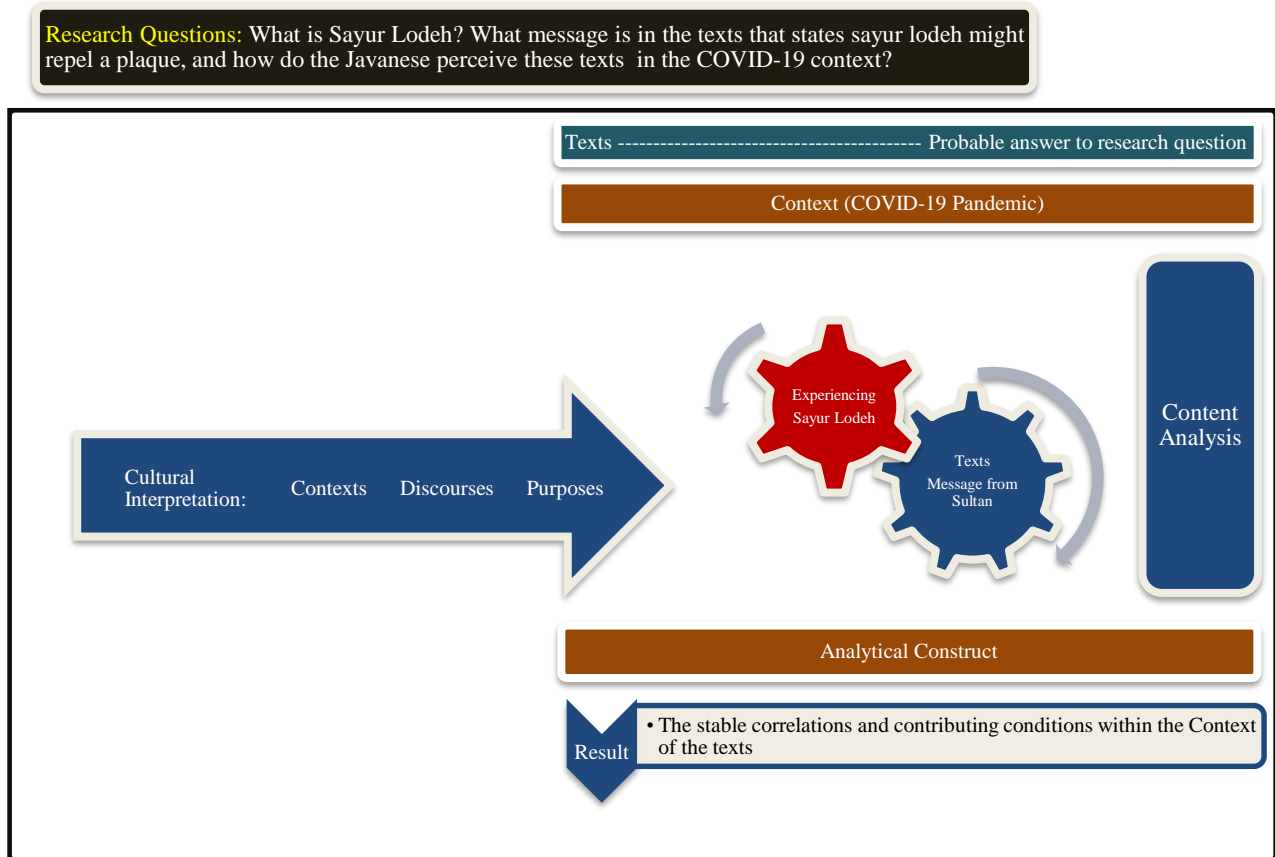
Research Questions: What is Sayur Lodeh? What message is in the texts that states sayur lodeh might repel a plaque, and how do the Javanese perceive these texts in the COVID-19 context?

Texts ------------------------------------------ Probable answer to research question

Context (COVID-19 Pandemic)

Cultural Interpretation: Contexts Discourses Purposes

Experiencing Sayur Lodeh

Texts Message from Sultan

Content Analysis

Analytical Construct

Result

• The stable correlations and contributing conditions within the Context of the texts